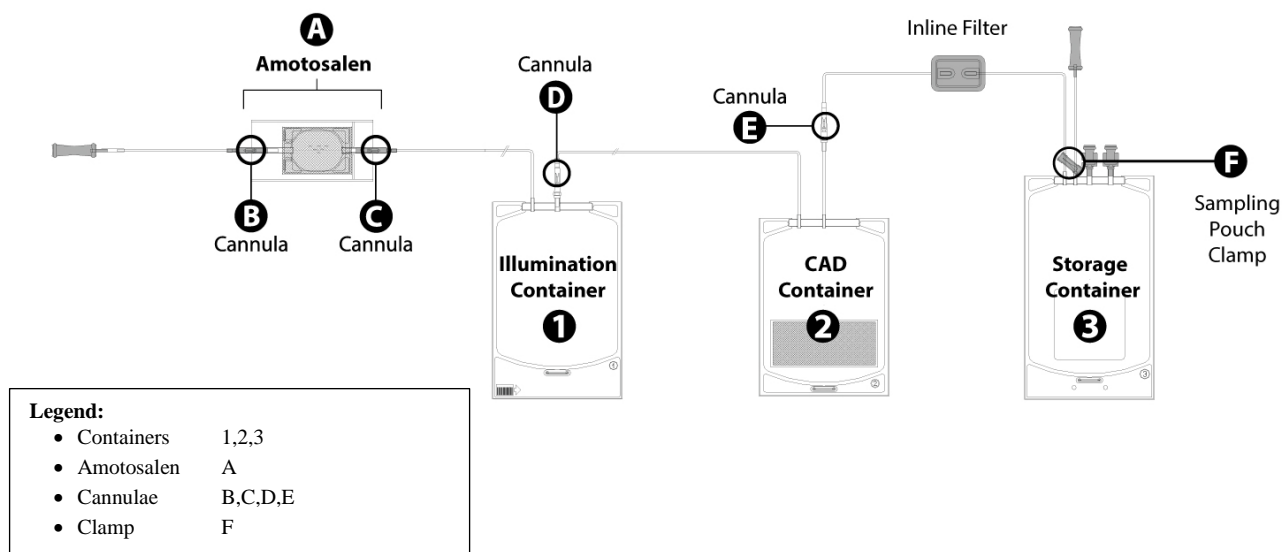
A
Amotosalen

Cannula
D

Cannula
E

Inline Filter

F
Sampling Pouch Clamp

B
Cannula

C
Cannula

Illumination Container
1

CAD Container
2

Storage Container
3

Legend:
- Containers 1,2,3
- Amotosalen A
- Cannulae B,C,D,E
- Clamp F